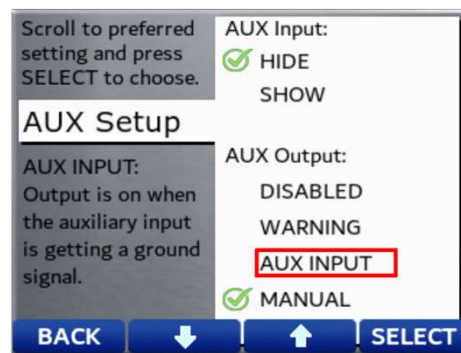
Scroll to preferred setting and press SELECT to choose.

AUX Setup

AUX INPUT: Output is on when the auxiliary input is getting a ground signal.

AUX Input:

HIDE

SHOW

AUX Output:

DISABLED

WARNING

AUX INPUT

MANUAL

BACK

SELECT